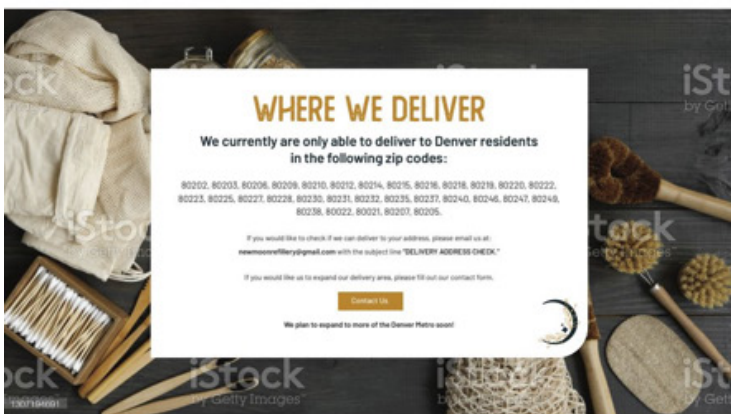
WHERE WE DELIVER

We currently are only able to deliver to Denver residents in the following zip codes:

80202, 80203, 80206, 80209, 80210, 80212, 80214, 80215, 80216, 80218, 80219, 80220, 80222, 80223, 80225, 80227, 80228, 80230, 80231, 80232, 80235, 80237, 80240, 80246, 80247, 80249, 80238, 80022, 80021, 80207, 80205.

If you would like to check if we can deliver to your address, please email us at: newmoonrefillery@gmail.com with the subject line "DELIVERY ADDRESS CHECK."

If you would like us to expand our delivery area, please fill out our contact form.

Contact Us

We plan to expand to more of the Denver Metro soon!

iStock

iStock by Getty Images

iStock

iStock by Getty Images

iStock by Getty Images

iStock

iStock by Getty Images

iStock

1307194601